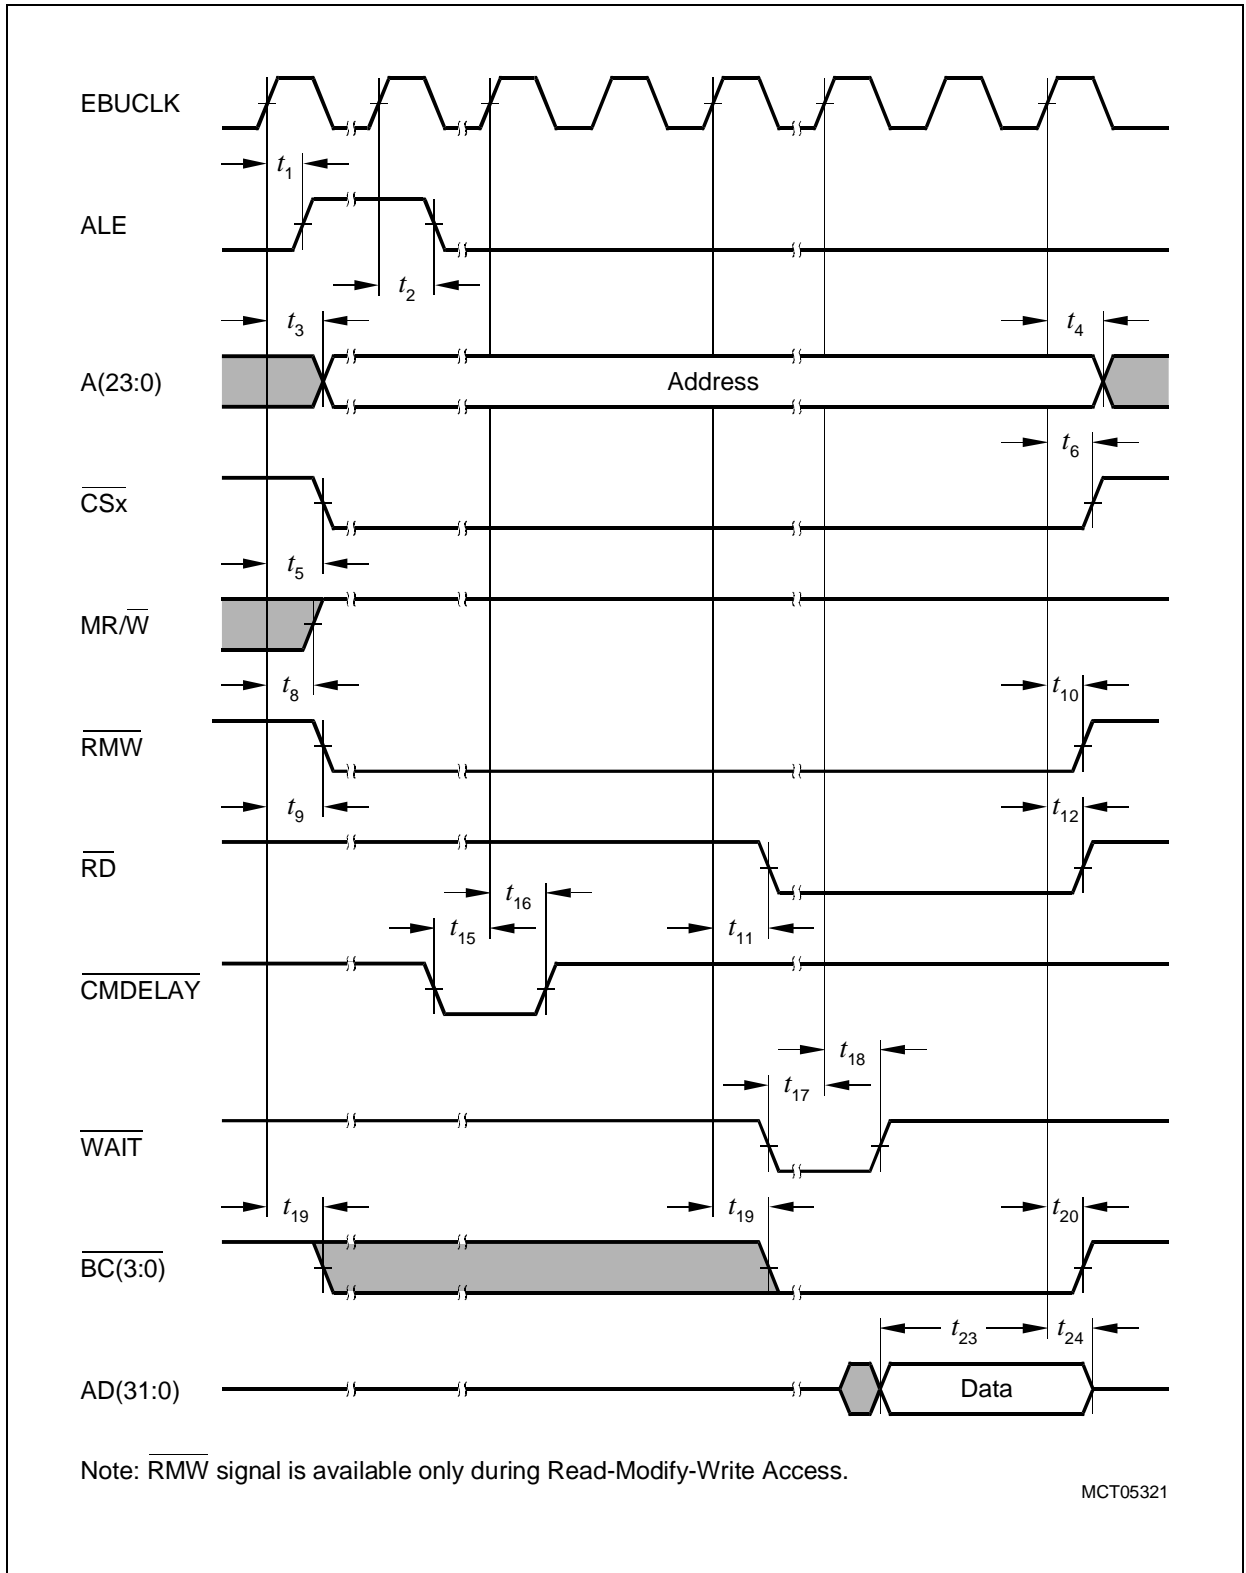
EBUCLK

$t_1$

ALE

$t_2$

$t_3$

$t_4$

A(23:0)

Address

$t_6$

$\overline{CSx}$

$t_5$

MR/$\overline{W}$

$t_8$

$t_{10}$

$\overline{RMW}$

$t_9$

$t_{12}$

$\overline{RD}$

$t_{16}$

$t_{15}$

$t_{11}$

$\overline{CMDELAY}$

$t_{18}$

$t_{17}$

$\overline{WAIT}$

$t_{19}$

$t_{19}$

$t_{20}$

$\overline{BC(3:0)}$

$t_{23}$

$t_{24}$

AD(31:0)

Data

Note: $\overline{RMW}$ signal is available only during Read-Modify-Write Access.

MCT05321